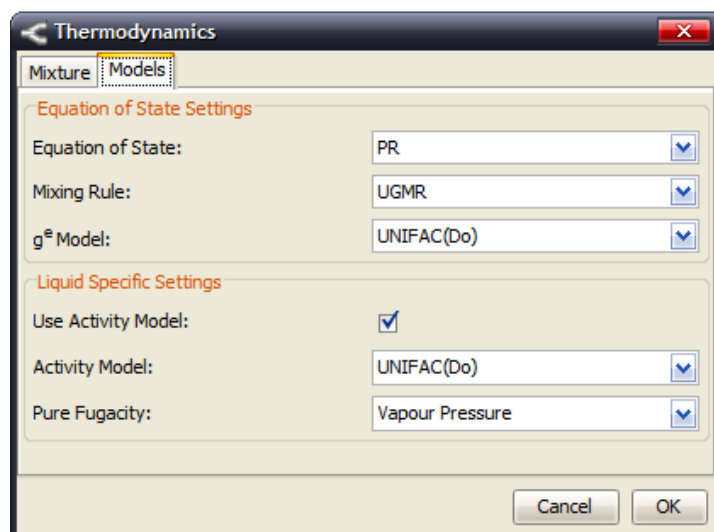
Thermodynamics

Mixture | Models

Equation of State Settings

Equation of State: PR

Mixing Rule: UGMR

$g^e$ Model: UNIFAC(Do)

Liquid Specific Settings

Use Activity Model:

Activity Model: UNIFAC(Do)

Pure Fugacity: Vapour Pressure

Cancel OK